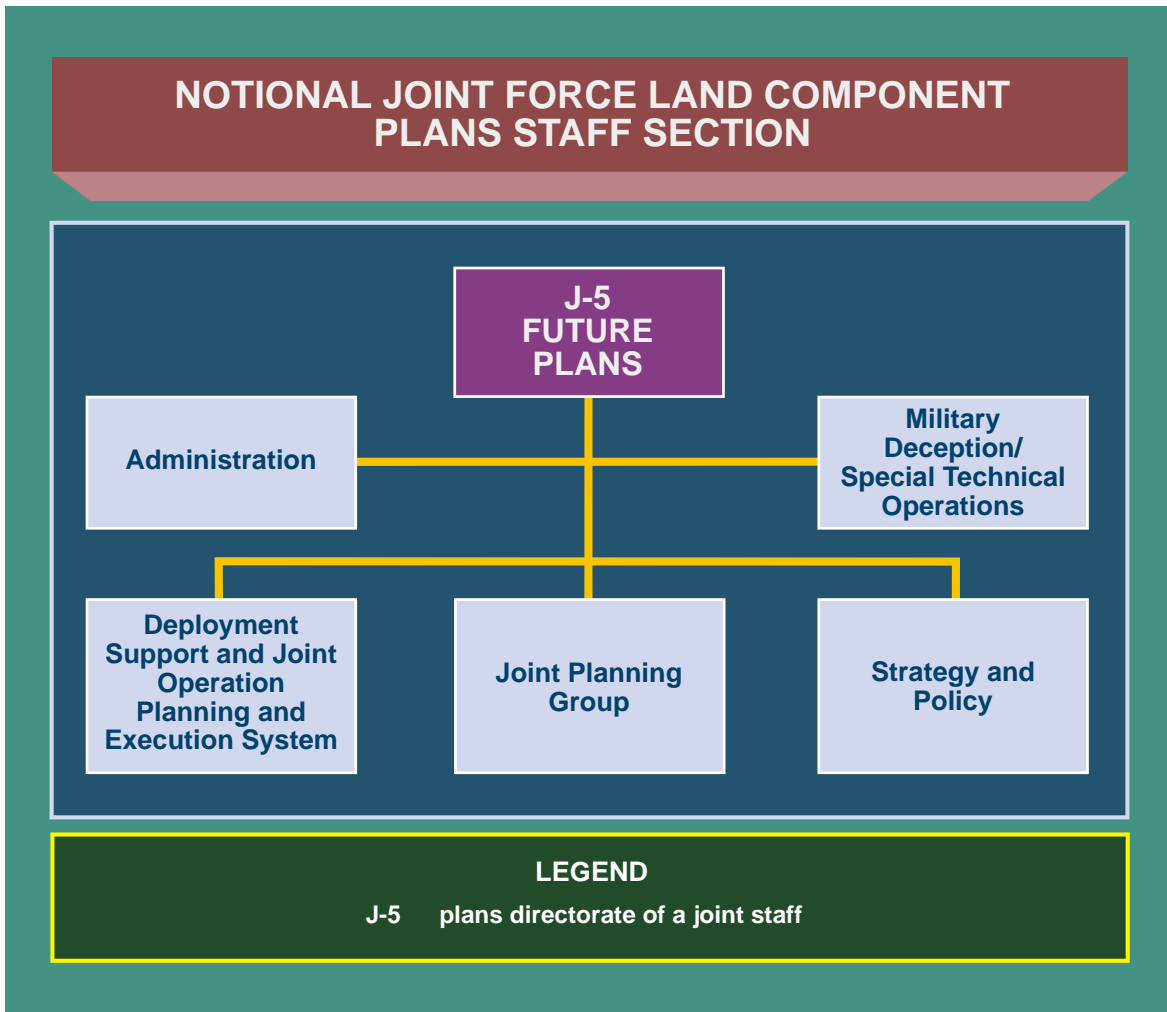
NOTIONAL JOINT FORCE LAND COMPONENT PLANS STAFF SECTION

J-5 FUTURE PLANS

Administration

Military Deception/ Special Technical Operations

Deployment Support and Joint Operation Planning and Execution System

Joint Planning Group

Strategy and Policy

LEGEND

J-5 plans directorate of a joint staff